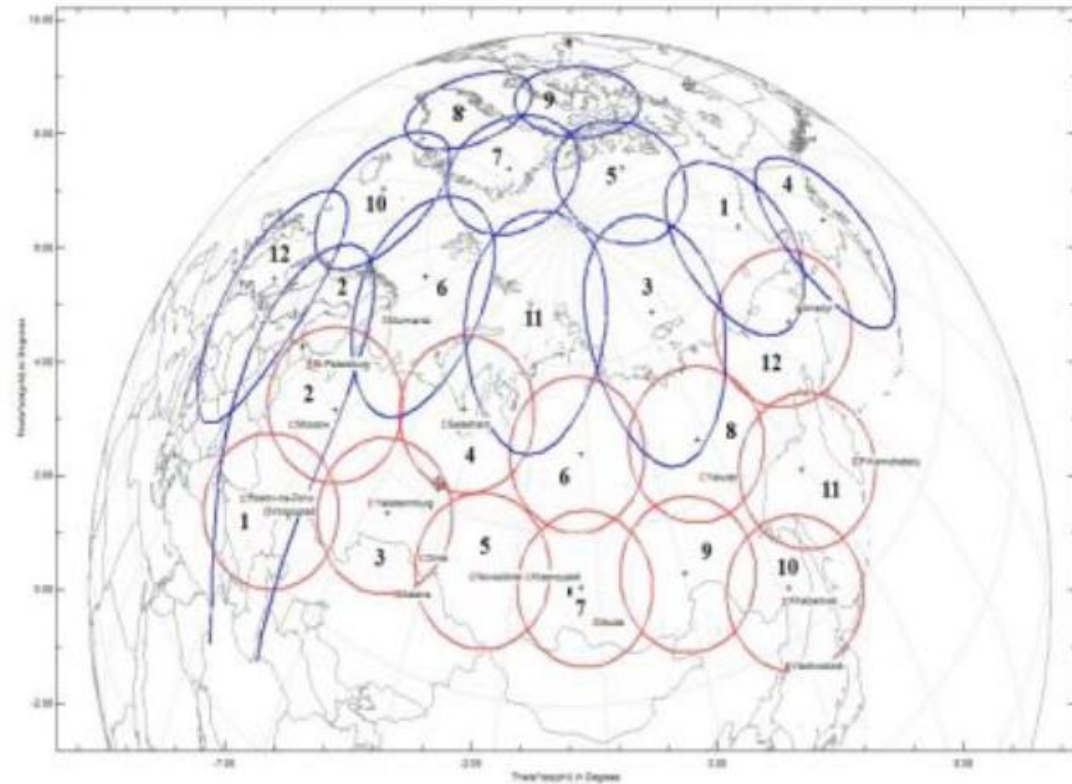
10.00
8.00
6.00
4.00
2.00
0.00
-2.00
-7.00
-2.00
3.00
8.00
ThetaYsqrt(t) in Degrees
ThetaXsqrt(t) in Degrees

9
8
7
5
10
1
4
12
2
6
11
3
12
2
8
4
6
11
1
5
3
9
10
7

St.-Petersburg
Moscow
Murmansk
Salekhard
Rostov-na-Donu
Volgograd
Yekaterinburg
Omsk
Samara
Novosibirsk
Krasnoyarsk
Irkutsk
Yakutsk
Petropavlovsk-Kamchatskiy
Khabarovsk
Vladivostok
Anadyr